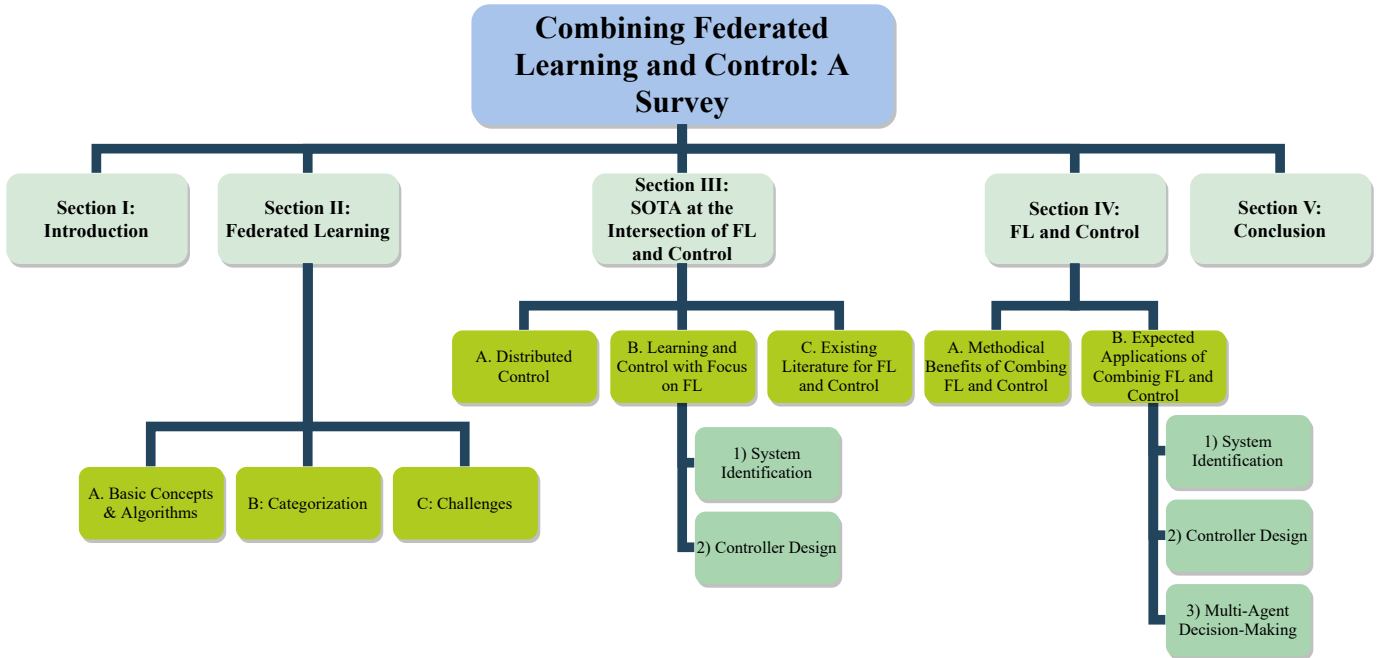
Combining Federated Learning and Control: A Survey

Section I: Introduction

Section II: Federated Learning

A. Basic Concepts & Algorithms

B: Categorization

C: Challenges

Section III: SOTA at the Intersection of FL and Control

A. Distributed Control

B. Learning and Control with Focus on FL

1) System Identification

2) Controller Design

C. Existing Literature for FL and Control

Section IV: FL and Control

A. Methodical Benefits of Combing FL and Control

B. Expected Applications of Combinig FL and Control

1) System Identification

2) Controller Design

3) Multi-Agent Decision-Making

Section V: Conclusion